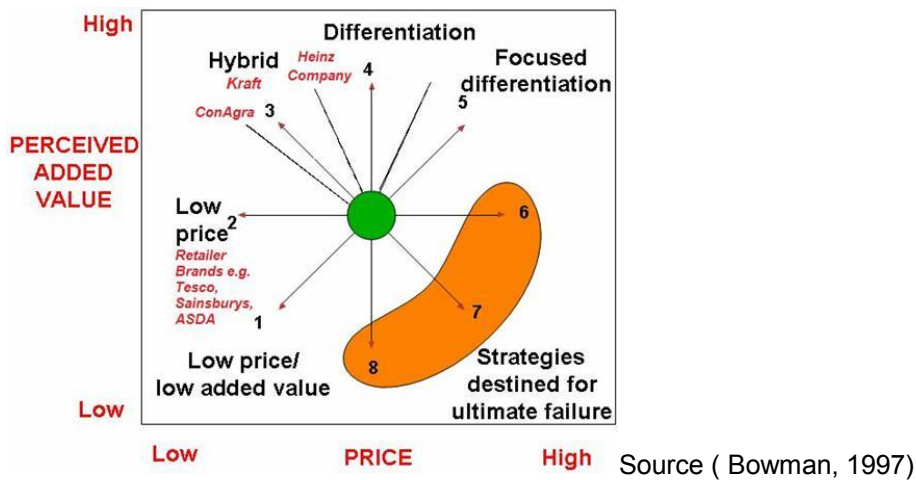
High

Differentiation

Heinz Company 4

Hybrid
Kraft

ConAgra 3

Focused differentiation
5

PERCEIVED ADDED VALUE

Low price 2
Retailer Brands e.g. Tesco, Sainsburys, ASDA

1

6

7

8

Low price/ low added value

Strategies destined for ultimate failure

Low

Low

PRICE

High

Source ( Bowman, 1997)